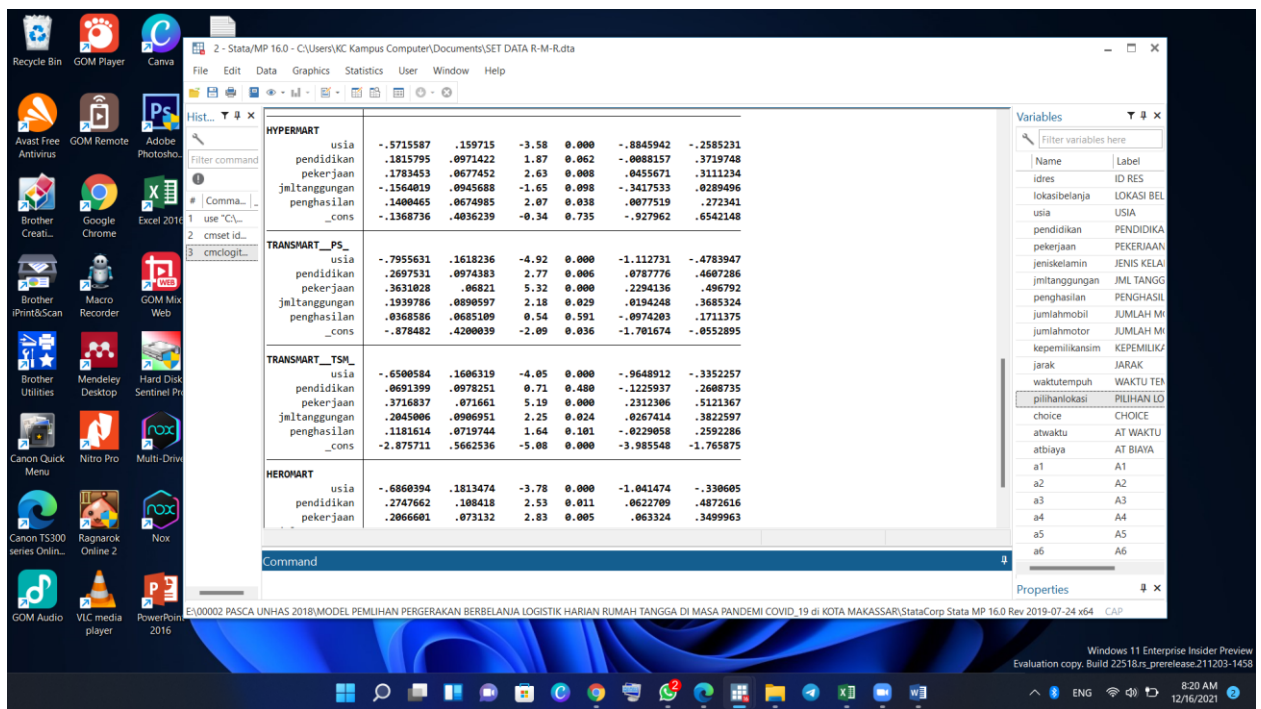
Recycle Bin
GOM Player
Canva
Avast Free Antivirus
GOM Remote
Adobe Photosho...
Brother Creati...
Google Chrome
Excel 2016
Brother iPrint&Scan
Macro Recorder
GOM Mix Web
Brother Utilities
Mendeley Desktop
Hard Disk Sentinel Pr
Canon Quick Menu
Nitro Pro
Multi-Drive
Canon TS300 series Onlin...
Ragnarok Online 2
Nox
GOM Audio
VLC media player
PowerPoint 2016

2 - Stata/MP 16.0 - C:\Users\KC Kampus Computer\Documents\SET DATA R-M-R.dta
File Edit Data Graphics Statistics User Window Help

Hist...
Filter command
# Comma...
1 use "C:\...
2 cmset id...
3 cmclogit...

| | | | | | | |
|---|---|---|---|---|---|---|
| HYPERMART | | | | | | |
| usia | -.5715587 | .159715 | -3.58 | 0.000 | -.8845942 | -.2585231 |
| pendidikan | .1815795 | .0971422 | 1.87 | 0.062 | -.0088157 | .3719748 |
| pekerjaan | .1783453 | .0677452 | 2.63 | 0.008 | .0455671 | .3111234 |
| jmltanggungan | -.1564019 | .0945688 | -1.65 | 0.098 | -.3417533 | .0289496 |
| penghasilan | .1400465 | .0674985 | 2.07 | 0.038 | .0077519 | .272341 |
| _cons | -.1368736 | .4036239 | -0.34 | 0.735 | -.927962 | .6542148 |
| TRANSMART__PS_ | | | | | | |
| usia | -.7955631 | .1618236 | -4.92 | 0.000 | -1.112731 | -.4783947 |
| pendidikan | .2697531 | .0974383 | 2.77 | 0.006 | .0787776 | .4607286 |
| pekerjaan | .3631028 | .06821 | 5.32 | 0.000 | .2294136 | .496792 |
| jmltanggungan | .1939786 | .0890597 | 2.18 | 0.029 | .0194248 | .3685324 |
| penghasilan | .0368586 | .0685109 | 0.54 | 0.591 | -.0974203 | .1711375 |
| _cons | -.878482 | .4200039 | -2.09 | 0.036 | -1.701674 | -.0552895 |
| TRANSMART__TSM_ | | | | | | |
| usia | -.6500584 | .1606319 | -4.05 | 0.000 | -.9648912 | -.3352257 |
| pendidikan | .0691399 | .0978251 | 0.71 | 0.480 | -.1225937 | .2608735 |
| pekerjaan | .3716837 | .071661 | 5.19 | 0.000 | .2312306 | .5121367 |
| jmltanggungan | .2045006 | .0906951 | 2.25 | 0.024 | .0267414 | .3822597 |
| penghasilan | .1181614 | .0719744 | 1.64 | 0.101 | -.0229058 | .2592286 |
| _cons | -2.875711 | .5662536 | -5.08 | 0.000 | -3.985548 | -1.765875 |
| HEROMART | | | | | | |
| usia | -.6860394 | .1813474 | -3.78 | 0.000 | -1.041474 | -.330605 |
| pendidikan | .2747662 | .108418 | 2.53 | 0.011 | .0622709 | .4872616 |
| pekerjaan | .2066601 | .073132 | 2.83 | 0.005 | .063324 | .3499963 |

Command

Variables
Filter variables here
| Name | Label |
|---|---|
| idres | ID RES |
| lokasibelanja | LOKASI BEL |
| usia | USIA |
| pendidikan | PENDIDIKA |
| pekerjaan | PEKERJAAN |
| jeniskelamin | JENIS KELA |
| jmltanggungan | JML TANGG |
| penghasilan | PENGHASIL |
| jumlahmobil | JUMLAH M |
| jumlahmotor | JUMLAH M |
| kepemilikansim | KEPEMILIKA |
| jarak | JARAK |
| waktutempuh | WAKTU TEM |
| pilihanlokasi | PILIHAN LO |
| choice | CHOICE |
| atwaktu | AT WAKTU |
| atbiaya | AT BIAYA |
| a1 | A1 |
| a2 | A2 |
| a3 | A3 |
| a4 | A4 |
| a5 | A5 |
| a6 | A6 |

Properties

E:\00002 PASCA UNHAS 2018\MODEL PEMLIHAN PERGERAKAN BERBELANJA LOGISTIK HARIAN RUMAH TANGGA DI MASA PANDEMI COVID_19 di KOTA MAKASSAR\StataCorp Stata MP 16.0 Rev 2019-07-24 x64 CAP

Windows 11 Enterprise Insider Preview
Evaluation copy. Build 22518.rs_prerelease.211203-1458
ENG
8:20 AM
12/16/2021